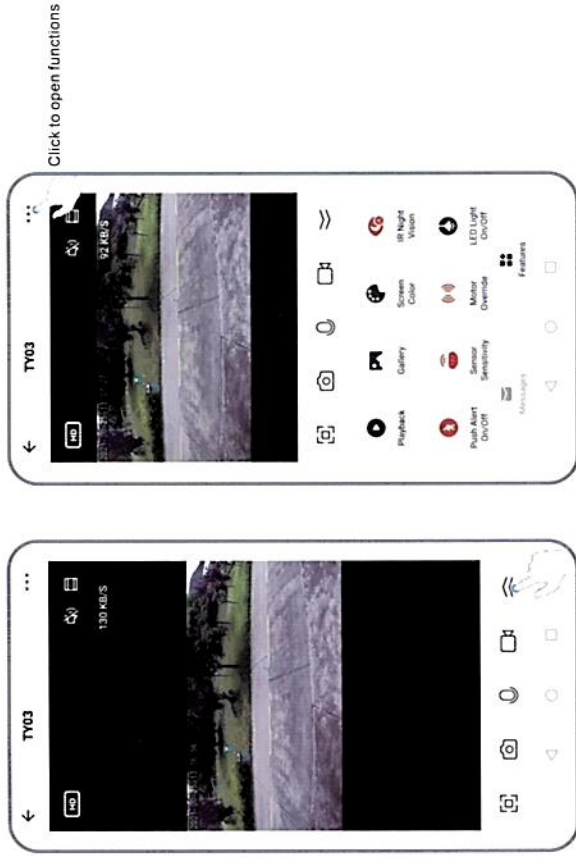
Click to open functions

TY03

HD

92 KB/S

Playback

Gallery

Screen Color

IR Night Vision

Push Alert On/Off

Sensor Sensitivity

Motor Override

LED Light On/Off

Message

Features

TY03

HD

130 KB/S